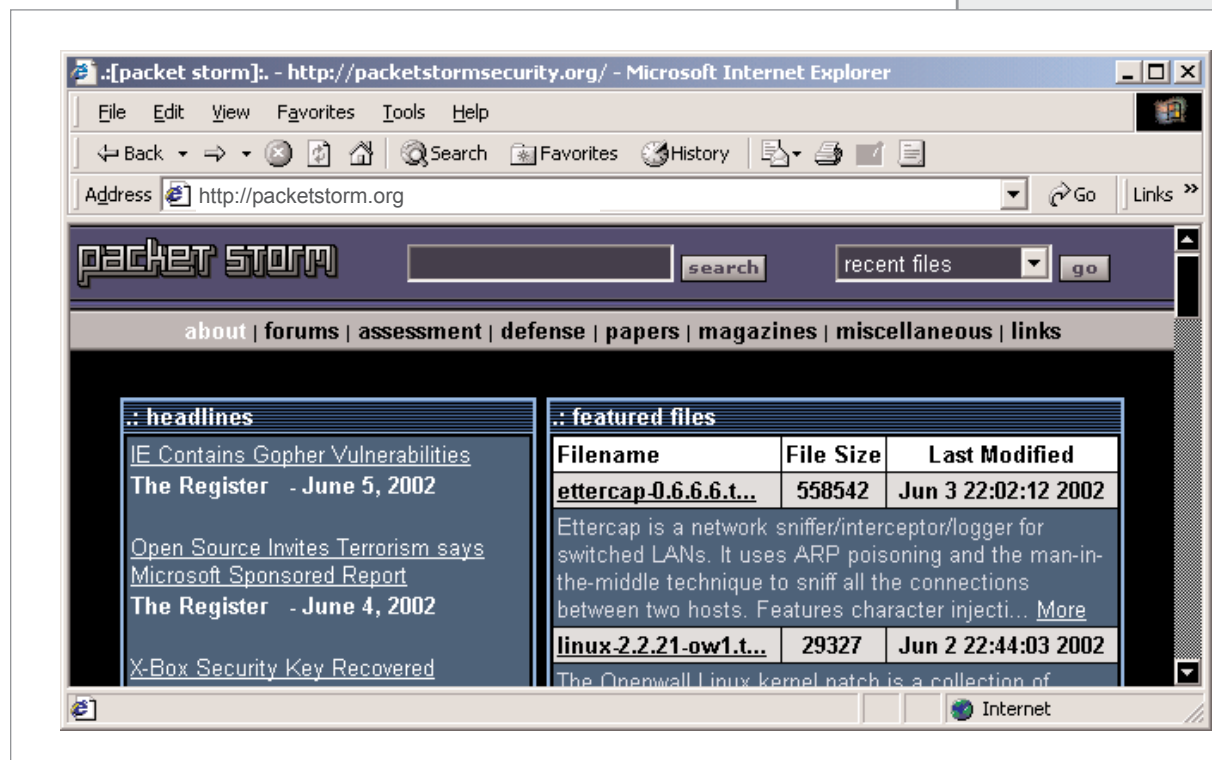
.:[packet storm]:. - http://packetstormsecurity.org/ - Microsoft Internet Explorer

File Edit View Favorites Tools Help

Back Search Favorites History

Address http://packetstorm.org Go Links »

packet storm search recent files go

about | forums | assessment | defense | papers | magazines | miscellaneous | links

.: headlines

IE Contains Gopher Vulnerabilities
The Register - June 5, 2002

Open Source Invites Terrorism says Microsoft Sponsored Report
The Register - June 4, 2002

X-Box Security Key Recovered

.: featured files

| Filename | File Size | Last Modified |
|---|---|---|
| ettercap-0.6.6.6.t... | 558542 | Jun 3 22:02:12 2002 |

Ettercap is a network sniffer/interceptor/logger for switched LANs. It uses ARP poisoning and the man-in-the-middle technique to sniff all the connections between two hosts. Features character injecti... More

| linux-2.2.21-ow1.t... | 29327 | Jun 2 22:44:03 2002 |
|---|---|---|

The Openwall Linux kernel patch is a collection of

Internet